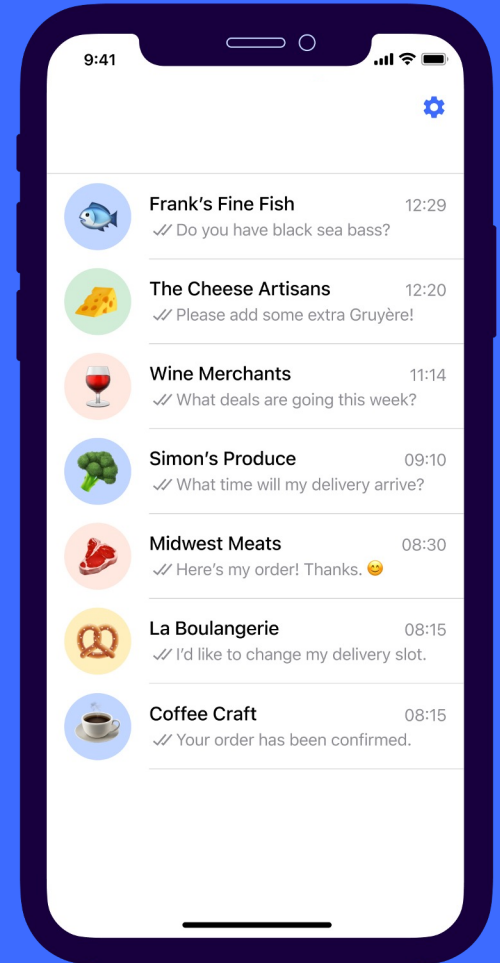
9:41

Frank's Fine Fish 12:29
Do you have black sea bass?

The Cheese Artisans 12:20
Please add some extra Gruyère!

Wine Merchants 11:14
What deals are going this week?

Simon's Produce 09:10
What time will my delivery arrive?

Midwest Meats 08:30
Here's my order! Thanks. 😊

La Boulangerie 08:15
I'd like to change my delivery slot.

Coffee Craft 08:15
Your order has been confirmed.